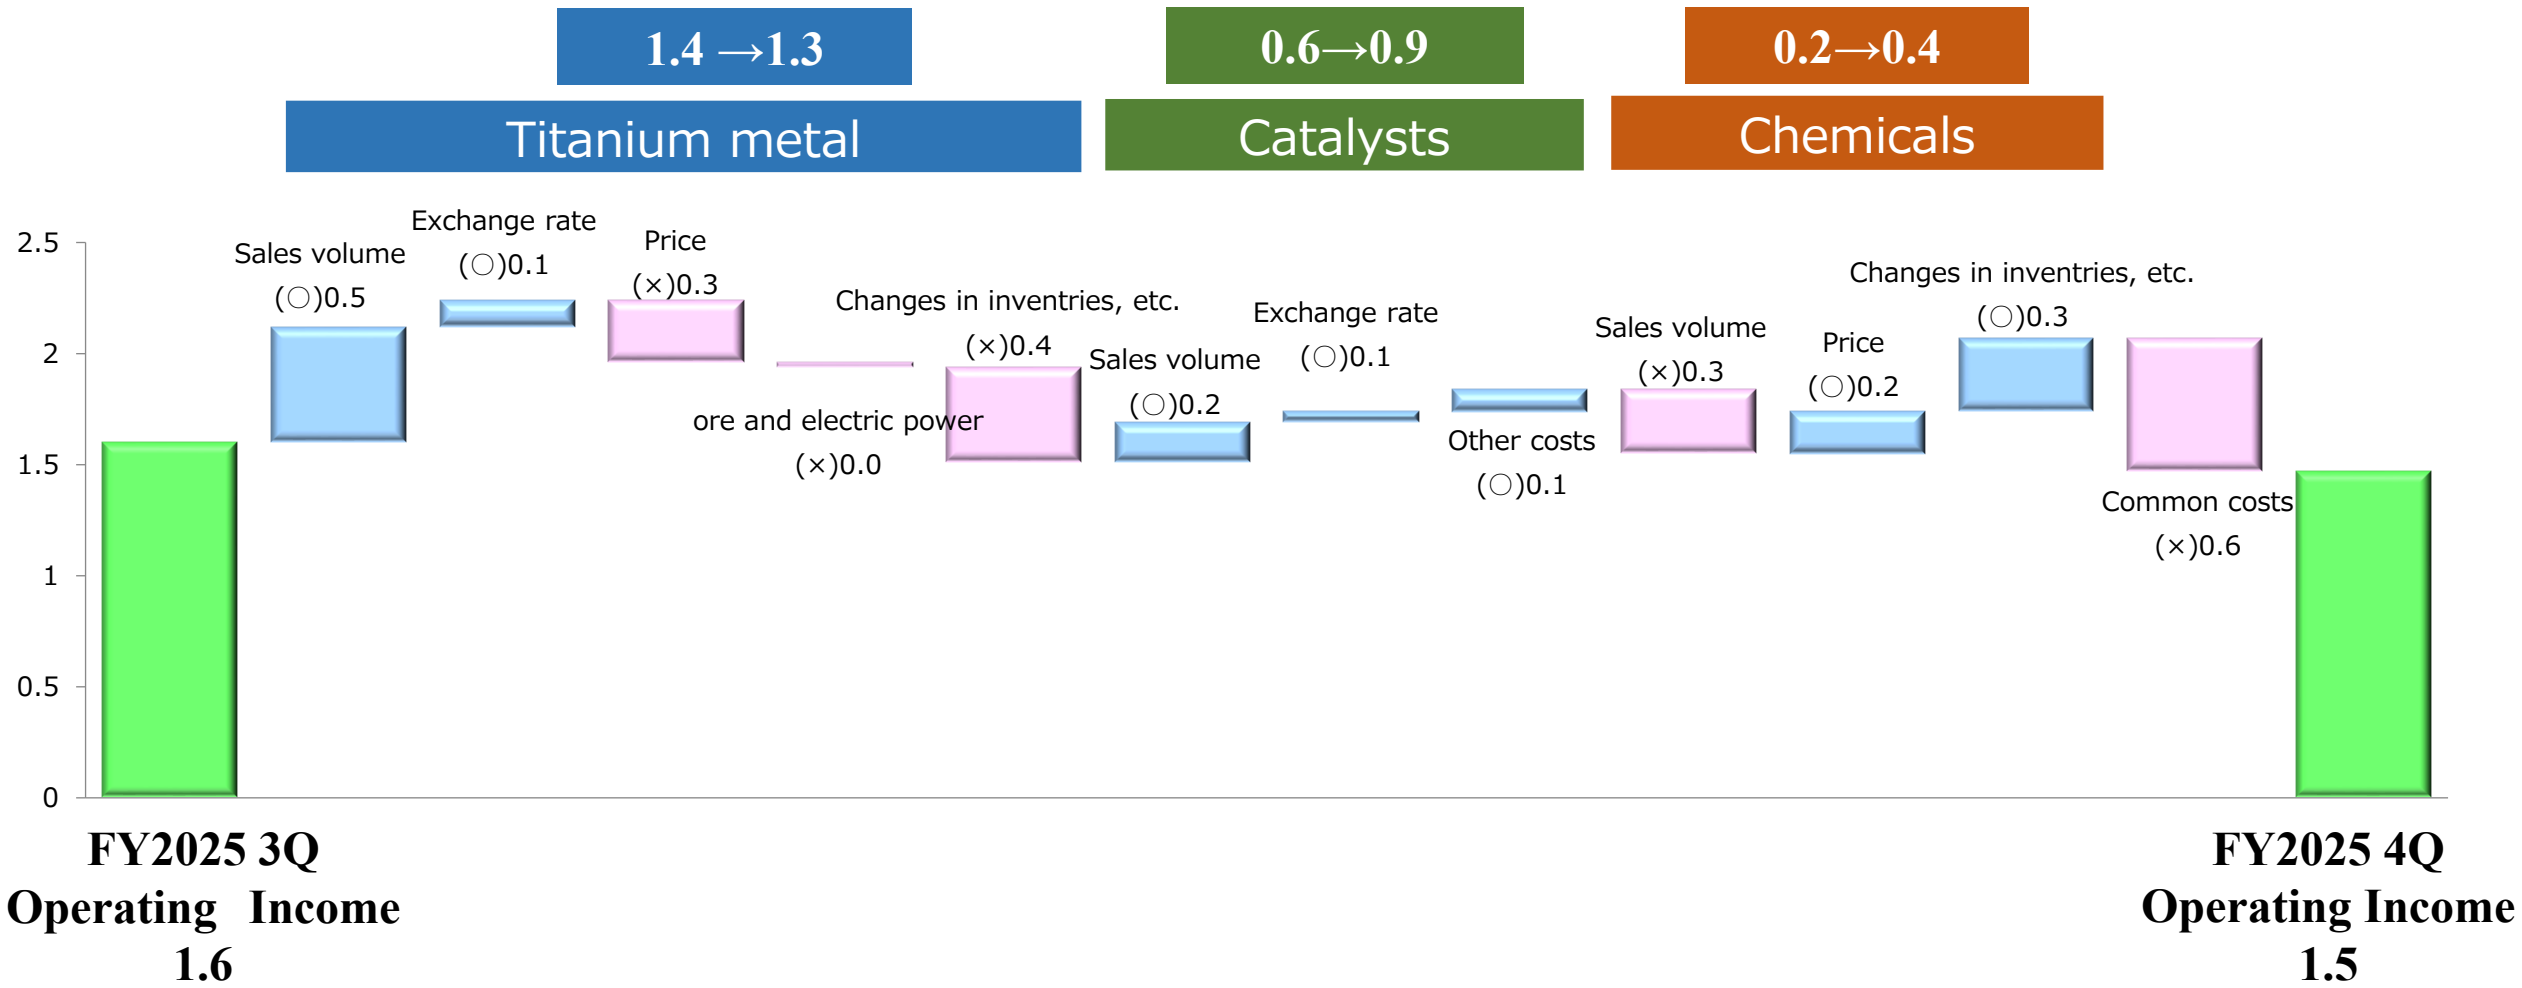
1.4 →1.3

Titanium metal

0.6→0.9

Catalysts

0.2→0.4

Chemicals

2.5
2
1.5
1
0.5
0

Sales volume (○)0.5

Exchange rate (○)0.1

Price (×)0.3

ore and electric power (×)0.0

Changes in inventries, etc. (×)0.4

Sales volume (○)0.2

Exchange rate (○)0.1

Other costs (○)0.1

Sales volume (×)0.3

Price (○)0.2

Changes in inventries, etc. (○)0.3

Common costs (×)0.6

FY2025 3Q Operating Income 1.6

FY2025 4Q Operating Income 1.5